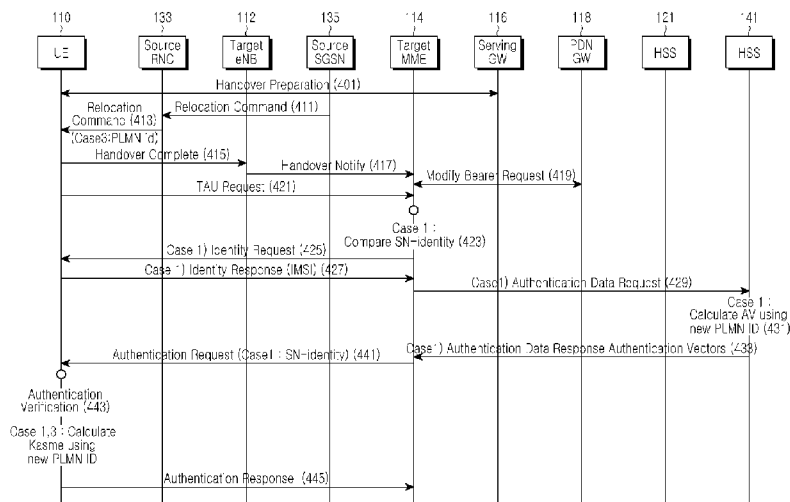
110 133 112 135 114 116 118 121 141

UE

Source RNC

Target eNB

Source SGSN

Target MME

Serving GW

PDN GW

HSS

HSS

Handover Preparation (401)

Relocation Command (411)

Relocation Command (413) (Case3:PLMN id)

Handover Complete (415)

Handover Notify (417)

Modify Bearer Request (419)

TAU Request (421)

Case 1 : Compare SN-identity (423)

Case 1) Identity Request (425)

Case 1) Identity Response (IMSI) (427)

Case1) Authentication Data Request (429)

Case 1 : Calculate AV using new PLMN ID (431)

Case1) Authentication Data Response Authentication Vectors (433)

Authentication Request (Case1 : SN-identity) (441)

Authentication Verification (443)

Case 1,3 : Calculate Kasme using new PLMN ID

Authentication Response (445)